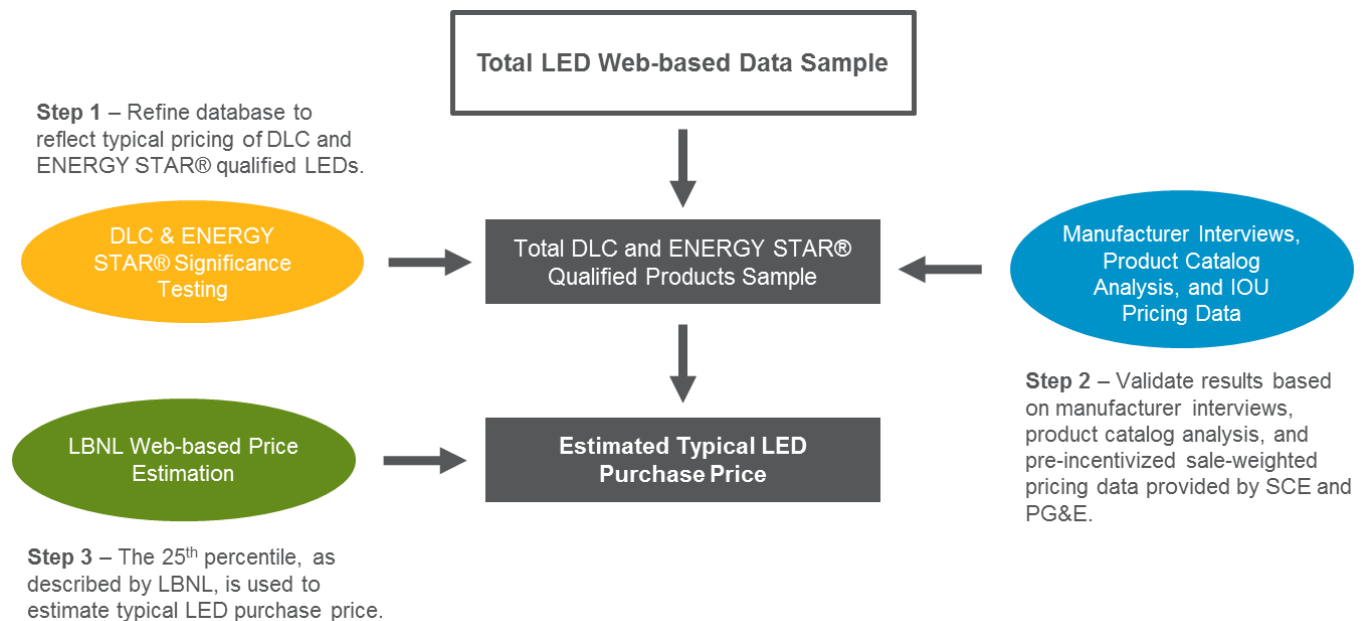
Total LED Web-based Data Sample

Step 1 – Refine database to reflect typical pricing of DLC and ENERGY STAR® qualified LEDs.

DLC & ENERGY STAR® Significance Testing

Total DLC and ENERGY STAR® Qualified Products Sample

Manufacturer Interviews, Product Catalog Analysis, and IOU Pricing Data

Step 2 – Validate results based on manufacturer interviews, product catalog analysis, and pre-incentivized sale-weighted pricing data provided by SCE and PG&E.

LBNL Web-based Price Estimation

Estimated Typical LED Purchase Price

Step 3 – The 25$^{th}$ percentile, as described by LBNL, is used to estimate typical LED purchase price.